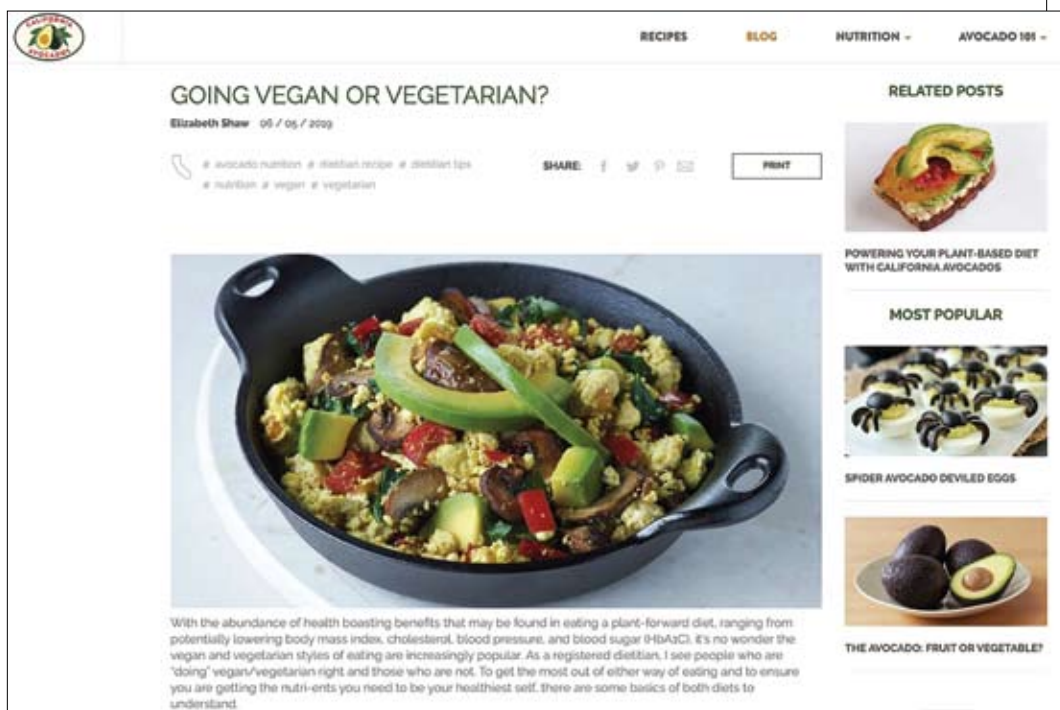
RECIPES BLOG NUTRITION AVOCADO 101

GOING VEGAN OR VEGETARIAN?

Elizabeth Shaw 06 / 05 / 2019

# avocado nutrition # dietitian recipe # dietitian tips # nutrition # vegan # vegetarian

SHARE:

PRINT

RELATED POSTS

POWERING YOUR PLANT-BASED DIET WITH CALIFORNIA AVOCADOS

MOST POPULAR

SPIDER AVOCADO DEVILED EGGS

THE AVOCADO: FRUIT OR VEGETABLE?

With the abundance of health boasting benefits that may be found in eating a plant-forward diet, ranging from potentially lowering body mass index, cholesterol, blood pressure, and blood sugar (HbA1C), it's no wonder the vegan and vegetarian styles of eating are increasingly popular. As a registered dietitian, I see people who are "doing" vegan/vegetarian right and those who are not. To get the most out of either way of eating and to ensure you are getting the nutri-ents you need to be your healthiest self, there are some basics of both diets to understand.